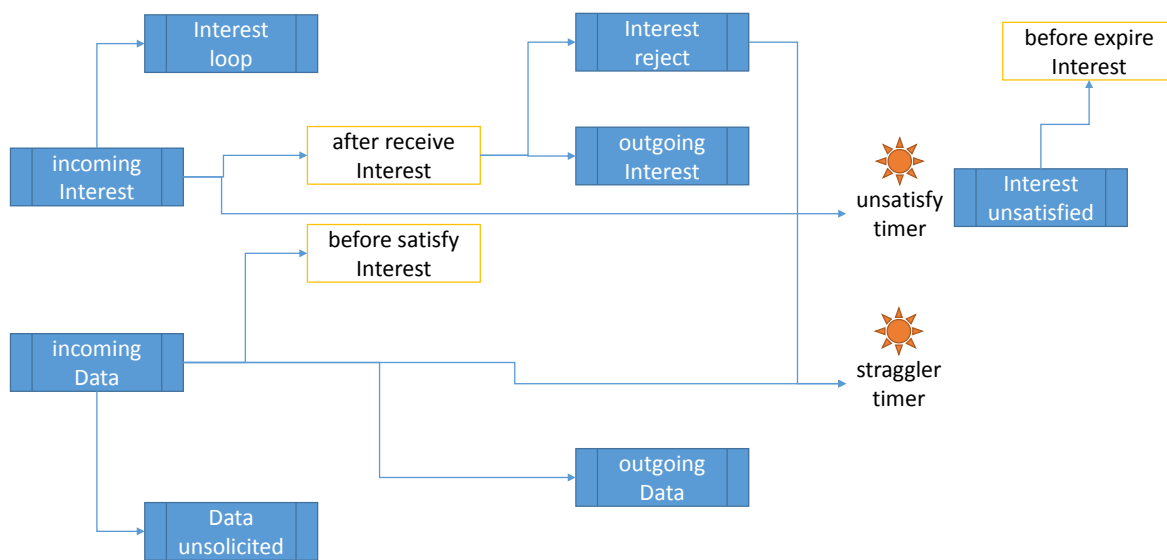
Interest loop

Interest reject

before expire Interest

incoming Interest

after receive Interest

outgoing Interest

unsatisfy timer

Interest unsatisfied

before satisfy Interest

incoming Data

straggler timer

outgoing Data

Data unsolicited